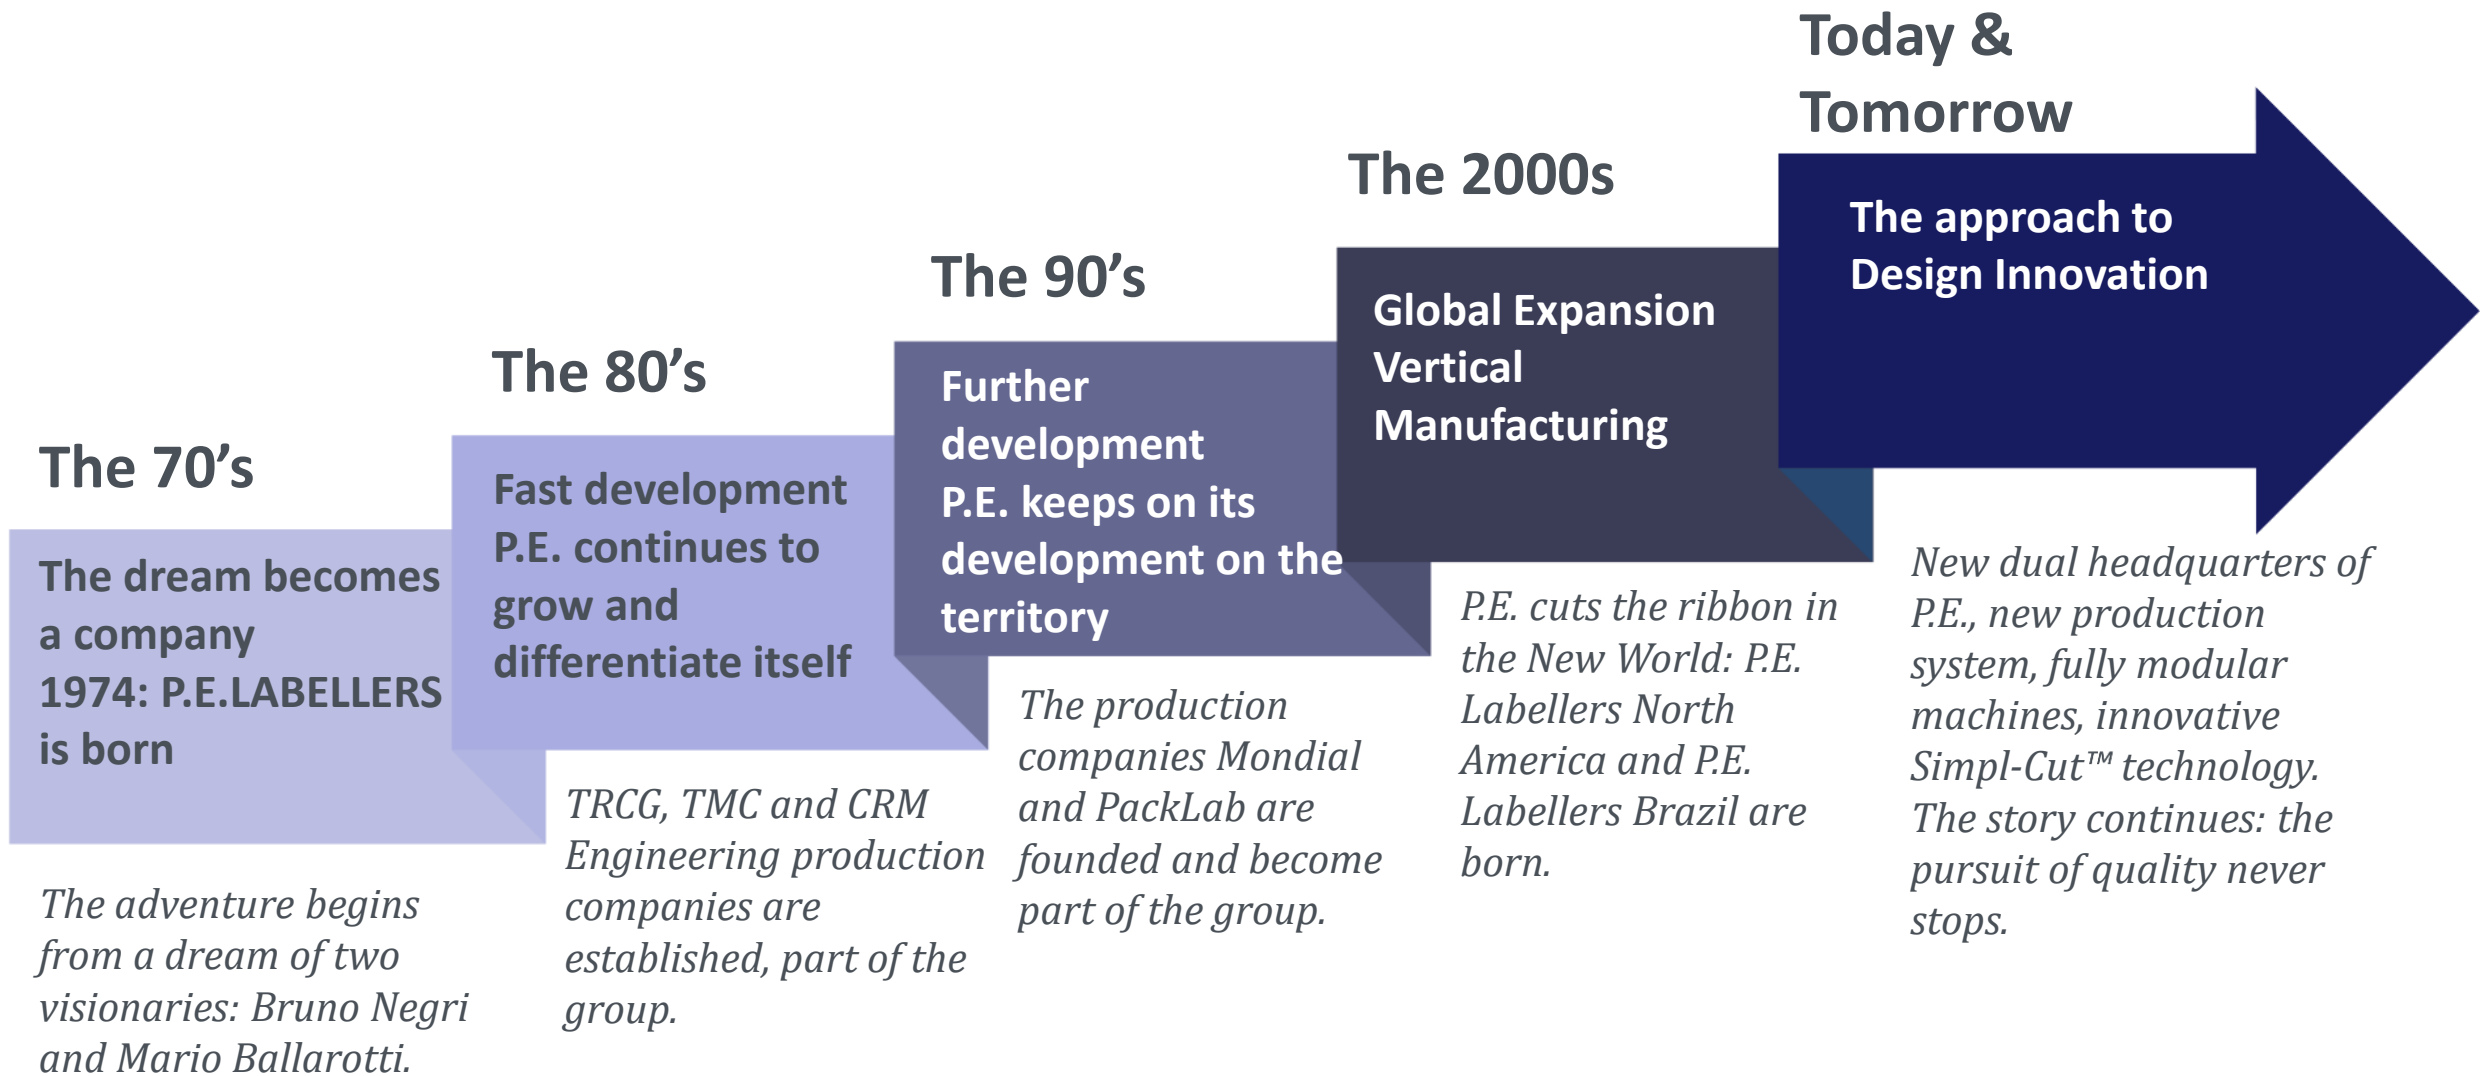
The 70’s

The dream becomes a company
1974: P.E.LABELLERS is born

The adventure begins from a dream of two visionaries: Bruno Negri and Mario Ballarotti.

The 80’s

Fast development
P.E. continues to grow and differentiate itself

TRCG, TMC and CRM Engineering production companies are established, part of the group.

The 90’s

Further development
P.E. keeps on its development on the territory

The production companies Mondial and PackLab are founded and become part of the group.

The 2000s

Global Expansion
Vertical Manufacturing

P.E. cuts the ribbon in the New World: P.E. Labellers North America and P.E. Labellers Brazil are born.

Today & Tomorrow

The approach to Design Innovation

New dual headquarters of P.E., new production system, fully modular machines, innovative Simpl-Cut™ technology. The story continues: the pursuit of quality never stops.